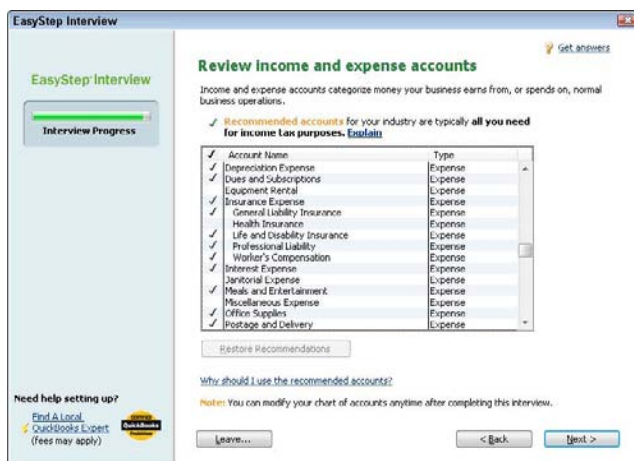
EasyStep Interview

EasyStep Interview

Interview Progress

Get answers

Review income and expense accounts

Income and expense accounts categorize money your business earns from, or spends on, normal business operations.

✓ Recommended accounts for your industry are typically all you need for income tax purposes. Explain

| ✓ | Account Name | Type |
|---|---|---|
| ✓ | Depreciation Expense | Expense |
| ✓ | Dues and Subscriptions | Expense |
| | Equipment Rental | Expense |
| ✓ | Insurance Expense | Expense |
| ✓ | General Liability Insurance | Expense |
| | Health Insurance | Expense |
| ✓ | Life and Disability Insurance | Expense |
| ✓ | Professional Liability | Expense |
| ✓ | Worker's Compensation | Expense |
| ✓ | Interest Expense | Expense |
| | Janitorial Expense | Expense |
| ✓ | Meals and Entertainment | Expense |
| | Miscellaneous Expense | Expense |
| ✓ | Office Supplies | Expense |
| ✓ | Postage and Delivery | Expense |

Restore Recommendations

Why should I use the recommended accounts?

Note: You can modify your chart of accounts anytime after completing this interview.

Need help setting up?

Find A Local QuickBooks Expert (fees may apply)

Leave...

< Back

Next >